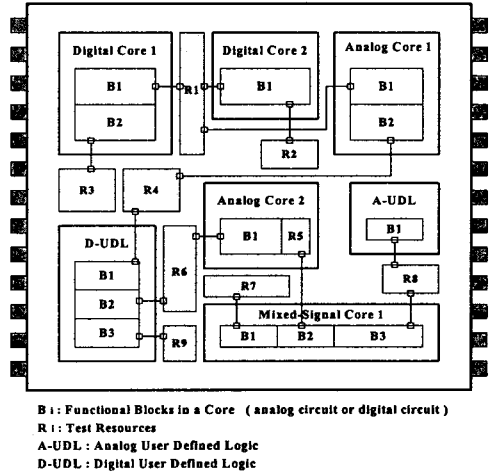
Digital Core 1
B1
B2
R1
Digital Core 2
B1
R2
Analog Core 1
B1
B2
R3
R4
Analog Core 2
B1
R5
A-UDL
B1
D-UDL
B1
B2
B3
R6
R7
R8
Mixed-Signal Core 1
B1
B2
B3
R9

B i : Functional Blocks in a Core (analog circuit or digital circuit)
R i : Test Resources
A-UDL : Analog User Defined Logic
D-UDL : Digital User Defined Logic